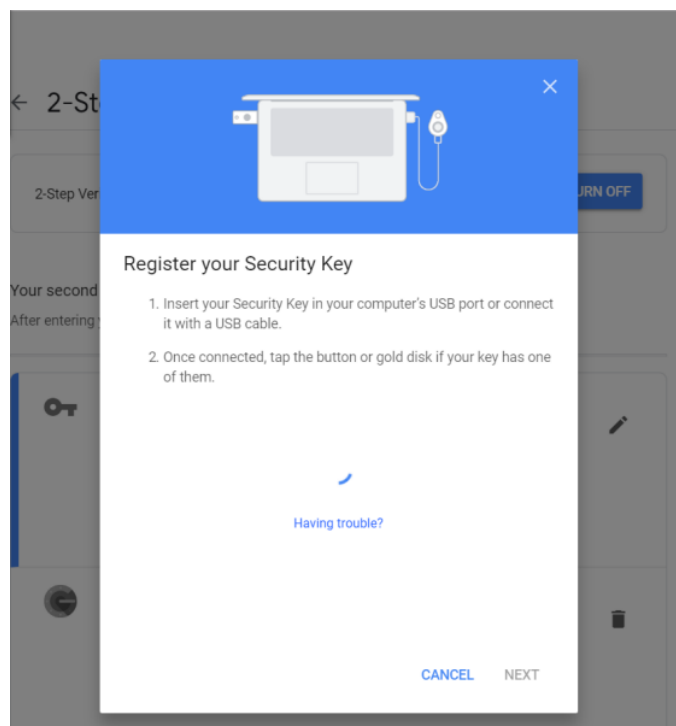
← 2-St

2-Step Ver

URN OFF

Your second

After entering

×

Register your Security Key

1. Insert your Security Key in your computer's USB port or connect it with a USB cable.

2. Once connected, tap the button or gold disk if your key has one of them.

Having trouble?

CANCEL NEXT